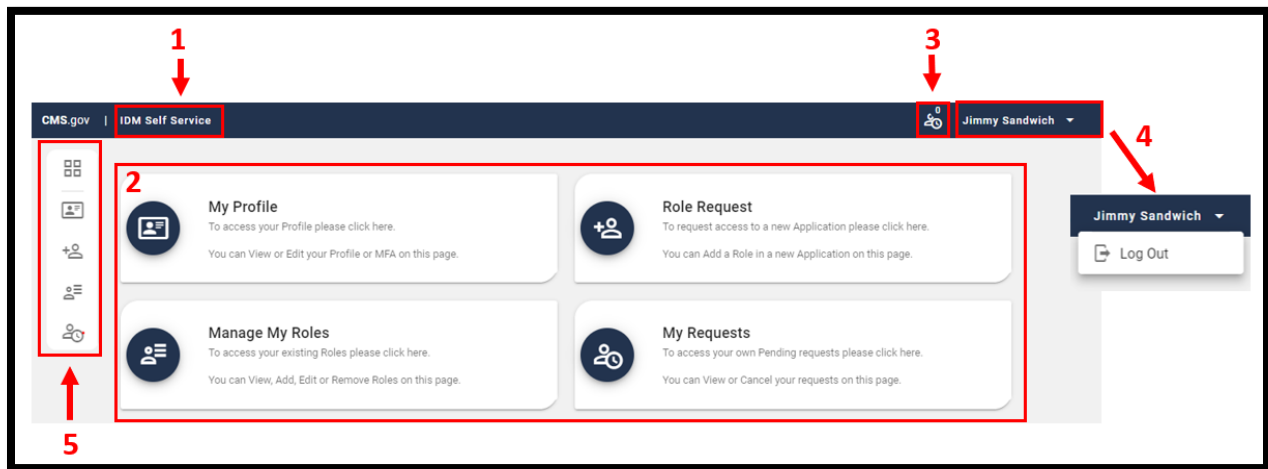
1

3

CMS.gov | IDM Self Service

0

Jimmy Sandwich

4

2

My Profile
To access your Profile please click here.
You can View or Edit your Profile or MFA on this page.

Role Request
To request access to a new Application please click here.
You can Add a Role in a new Application on this page.

Jimmy Sandwich

Log Out

Manage My Roles
To access your existing Roles please click here.
You can View, Add, Edit or Remove Roles on this page.

My Requests
To access your own Pending requests please click here.
You can View or Cancel your requests on this page.

5